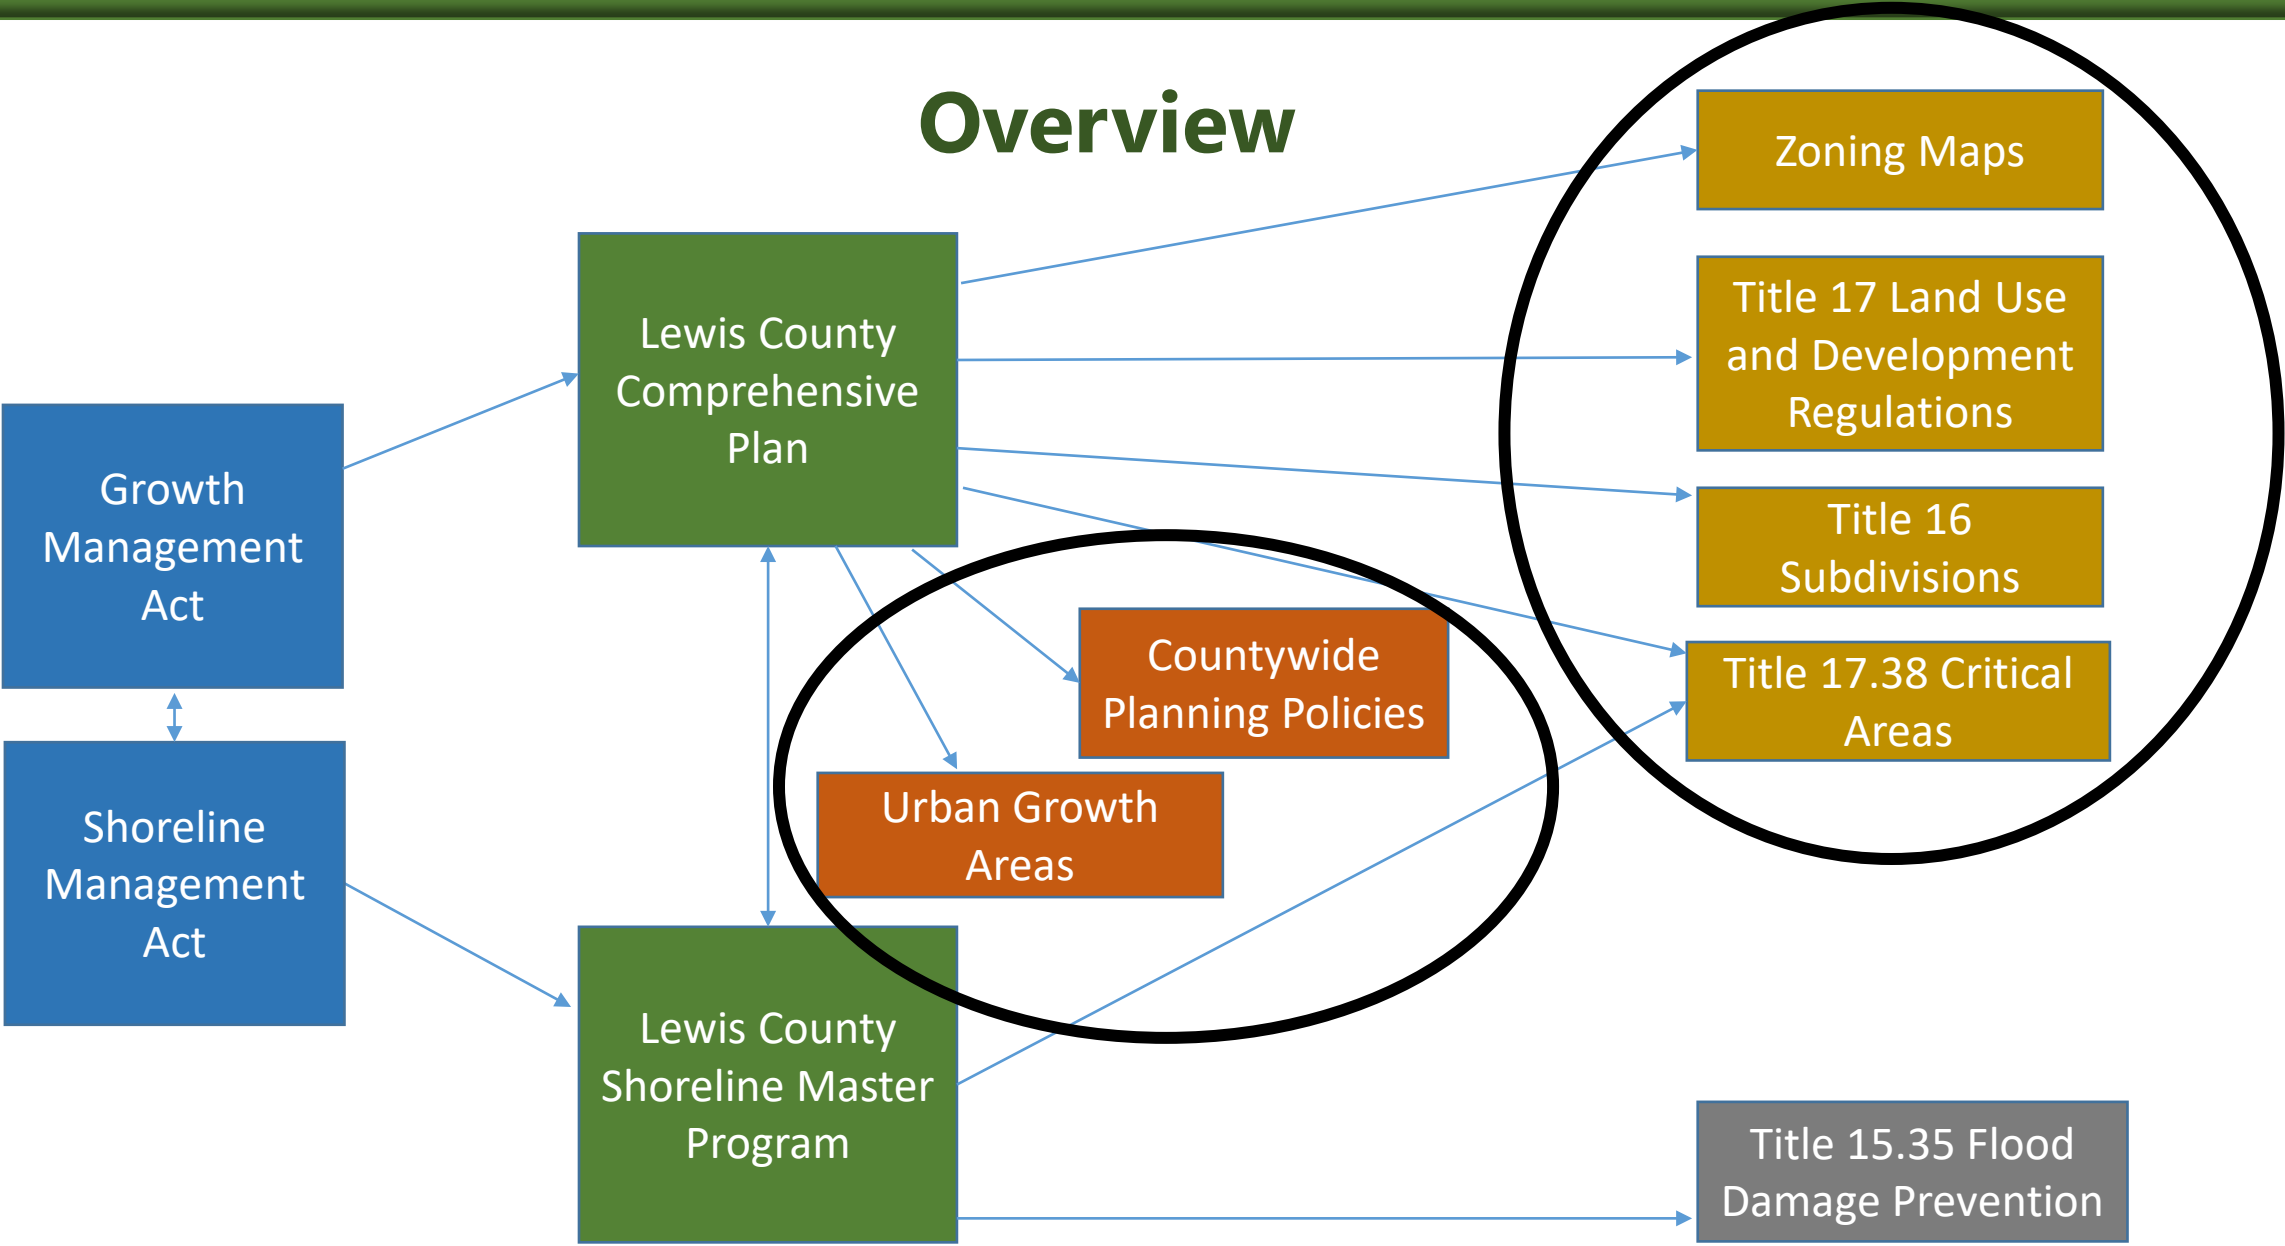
Overview

Growth Management Act

Shoreline Management Act

Lewis County Comprehensive Plan

Lewis County Shoreline Master Program

Countywide Planning Policies

Urban Growth Areas

Zoning Maps

Title 17 Land Use and Development Regulations

Title 16 Subdivisions

Title 17.38 Critical Areas

Title 15.35 Flood Damage Prevention